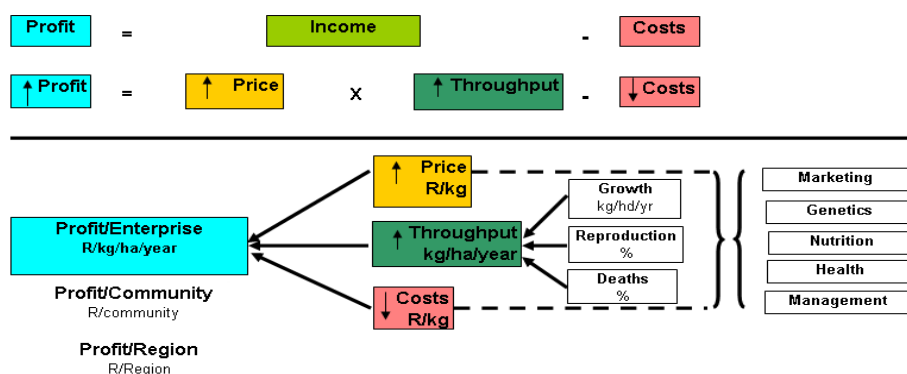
Profit = Income - Costs

↑ Profit = ↑ Price x ↑ Throughput - ↓ Costs

↑ Price R/kg

Profit/Enterprise R/kg/ha/year

↑ Throughput kg/ha/year

Growth kg/hd/yr

Reproduction %

Deaths %

Profit/Community R/community

↓ Costs R/kg

Profit/Region R/Region

Marketing

Genetics

Nutrition

Health

Management